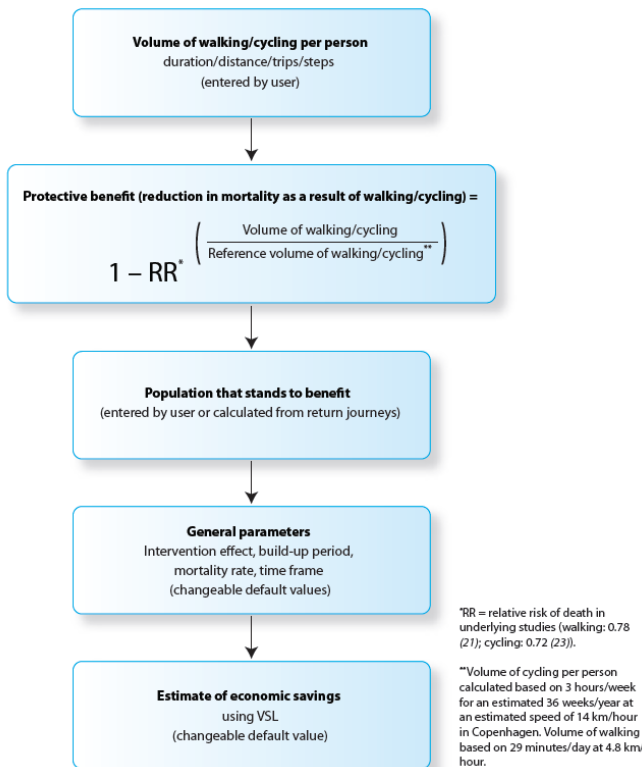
**Volume of walking/cycling per person**
duration/distance/trips/steps
(entered by user)

**Protective benefit (reduction in mortality as a result of walking/cycling) =**

$1 - RR^{*\left(\frac{\text{Volume of walking/cycling}}{\text{Reference volume of walking/cycling}^{**}}\right)}$

**Population that stands to benefit**
(entered by user or calculated from return journeys)

**General parameters**
Intervention effect, build-up period, mortality rate, time frame
(changeable default values)

**Estimate of economic savings**
using VSL
(changeable default value)

*RR = relative risk of death in underlying studies (walking: 0.78 *(21)*; cycling: 0.72 *(23)*).

**Volume of cycling per person calculated based on 3 hours/week for an estimated 36 weeks/year at an estimated speed of 14 km/hour in Copenhagen. Volume of walking based on 29 minutes/day at 4.8 km/ hour.